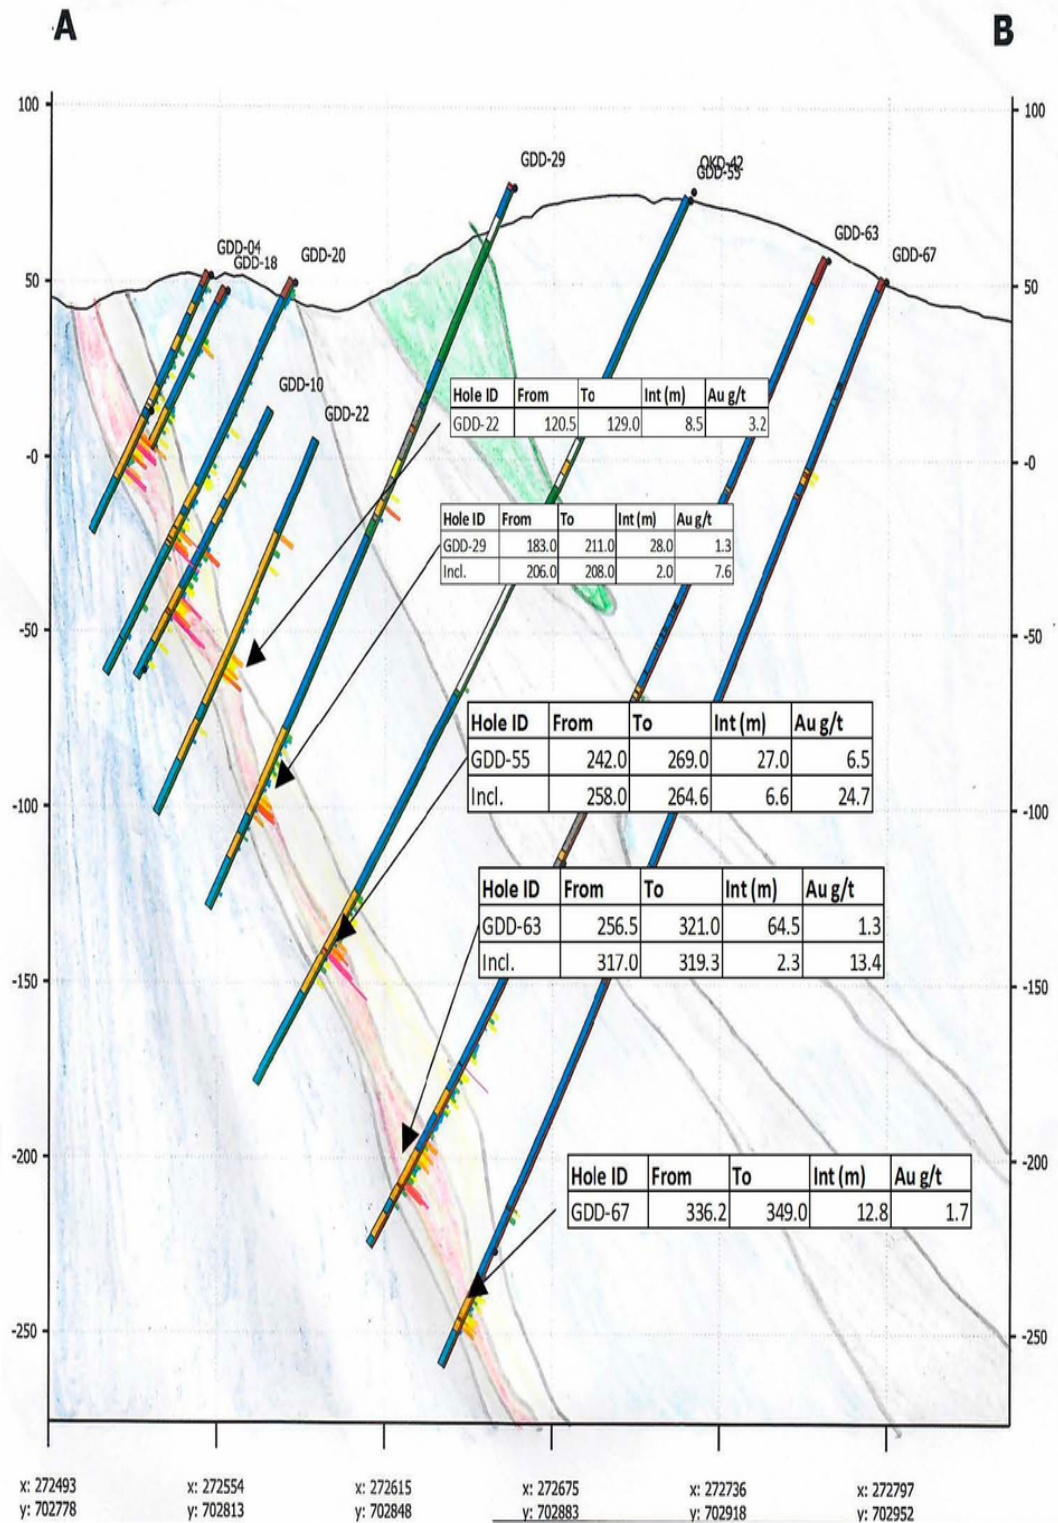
A

B

100
50
-0
-50
-100
-150
-200
-250

100
50
-0
-50
-100
-150
-200
-250

GDD-29
OKD-42
GDD-55
GDD-04
GDD-18
GDD-20
GDD-63
GDD-67
GDD-10
GDD-22

| Hole ID | From | To | Int (m) | Au g/t |
|---|---|---|---|---|
| GDD-22 | 120.5 | 129.0 | 8.5 | 3.2 |

| Hole ID | From | To | Int (m) | Au g/t |
|---|---|---|---|---|
| GDD-29 | 183.0 | 211.0 | 28.0 | 1.3 |
| Incl. | 206.0 | 208.0 | 2.0 | 7.6 |

| Hole ID | From | To | Int (m) | Au g/t |
|---|---|---|---|---|
| GDD-55 | 242.0 | 269.0 | 27.0 | 6.5 |
| Incl. | 258.0 | 264.6 | 6.6 | 24.7 |

| Hole ID | From | To | Int (m) | Au g/t |
|---|---|---|---|---|
| GDD-63 | 256.5 | 321.0 | 64.5 | 1.3 |
| Incl. | 317.0 | 319.3 | 2.3 | 13.4 |

| Hole ID | From | To | Int (m) | Au g/t |
|---|---|---|---|---|
| GDD-67 | 336.2 | 349.0 | 12.8 | 1.7 |

x: 272493
y: 702778
x: 272554
y: 702813
x: 272615
y: 702848
x: 272675
y: 702883
x: 272736
y: 702918
x: 272797
y: 702952